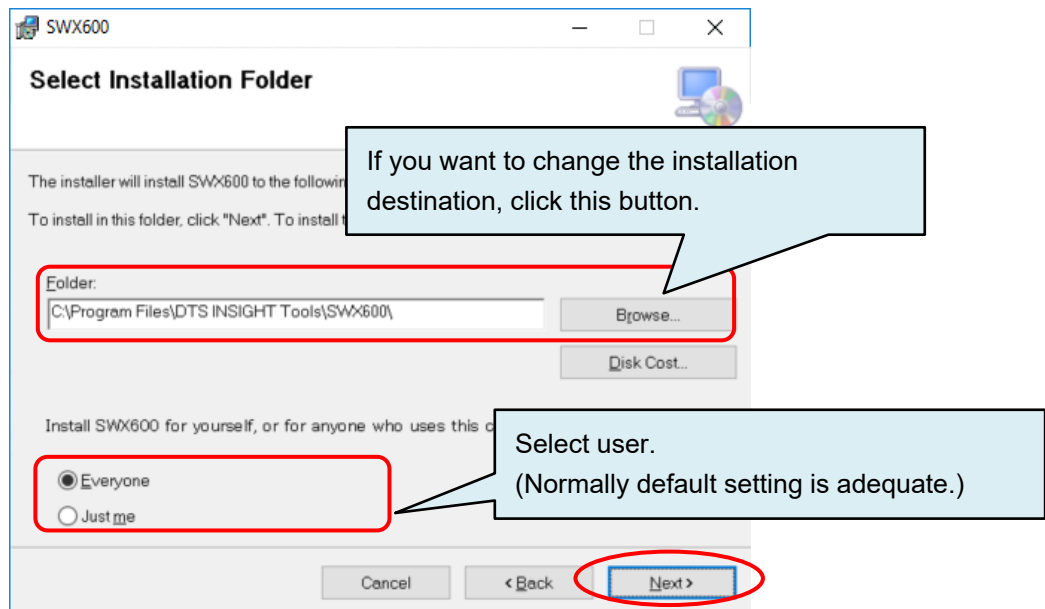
SWX600

Select Installation Folder

If you want to change the installation destination, click this button.

The installer will install SWX600 to the followin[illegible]

To install in this folder, click "Next". To install t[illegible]

Folder:

C:\Program Files\DTS INSIGHT Tools\SWX600\

Browse...

Disk Cost...

Install SWX600 for yourself, or for anyone who uses this c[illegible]

Select user.
(Normally default setting is adequate.)

Everyone

Just me

Cancel

< Back

Next >